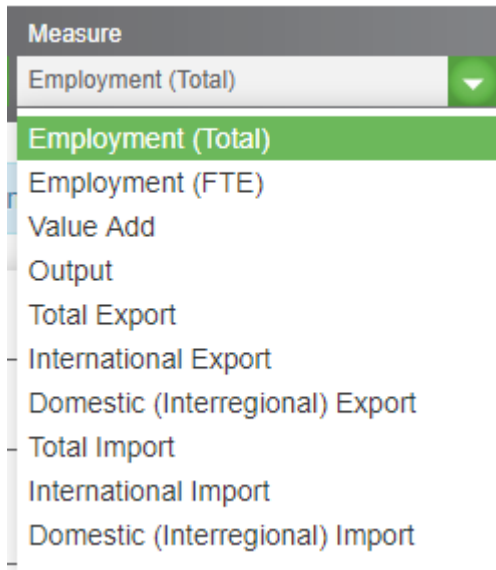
Measure

Employment (Total)

Employment (Total)
Employment (FTE)
Value Add
Output
Total Export
International Export
Domestic (Interregional) Export
Total Import
International Import
Domestic (Interregional) Import